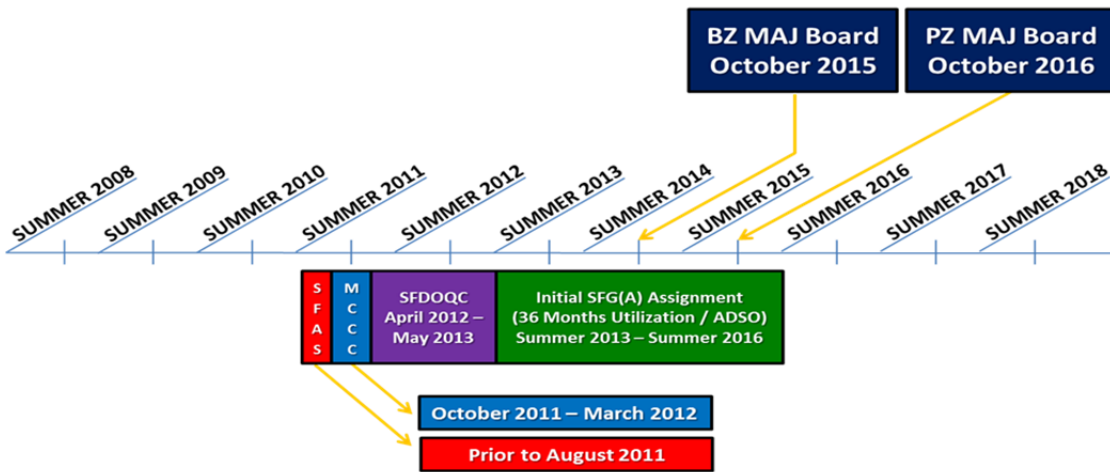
BZ MAJ Board October 2015

PZ MAJ Board October 2016

SUMMER 2008
SUMMER 2009
SUMMER 2010
SUMMER 2011
SUMMER 2012
SUMMER 2013
SUMMER 2014
SUMMER 2015
SUMMER 2016
SUMMER 2017
SUMMER 2018

S F A S

M C C C

SFDOQC April 2012 – May 2013

Initial SFG(A) Assignment (36 Months Utilization / ADSO) Summer 2013 – Summer 2016

October 2011 – March 2012

Prior to August 2011